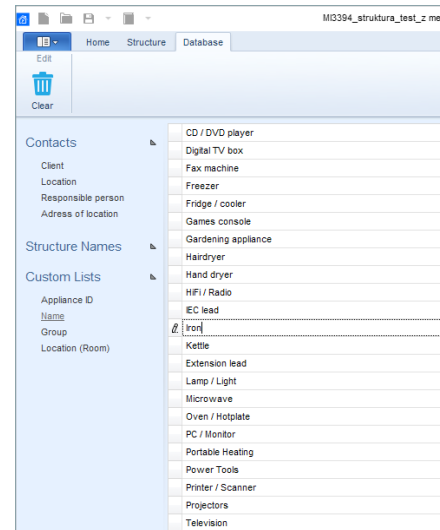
MI3394_struktura_test_z me

Home
Structure
Database

Edit

Clear

Contacts
Client
Location
Responsible person
Adress of location

Structure Names

Custom Lists
Appliance ID
Name
Group
Location (Room)

CD / DVD player
Digital TV box
Fax machine
Freezer
Fridge / cooler
Games console
Gardening appliance
Hairdryer
Hand dryer
HiFi / Radio
IEC lead
Iron
Kettle
Extension lead
Lamp / Light
Microwave
Oven / Hotplate
PC / Monitor
Portable Heating
Power Tools
Printer / Scanner
Projectors
Television